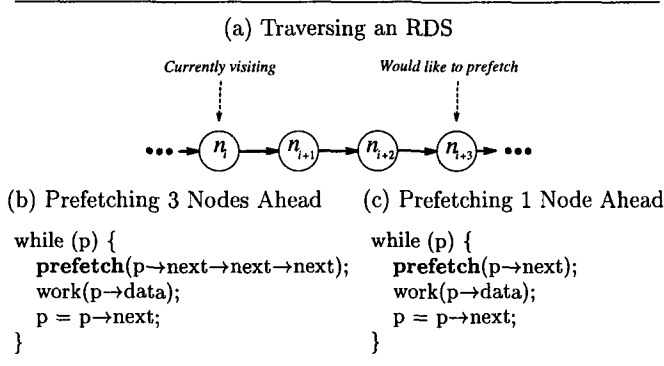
(a) Traversing an RDS

Currently visiting

Would like to prefetch

$\cdots \rightarrow n_i \rightarrow n_{i+1} \rightarrow n_{i+2} \rightarrow n_{i+3} \rightarrow \cdots$

(b) Prefetching 3 Nodes Ahead

while (p) {
**prefetch**(p→next→next→next);
work(p→data);
p = p→next;
}

(c) Prefetching 1 Node Ahead

while (p) {
**prefetch**(p→next);
work(p→data);
p = p→next;
}